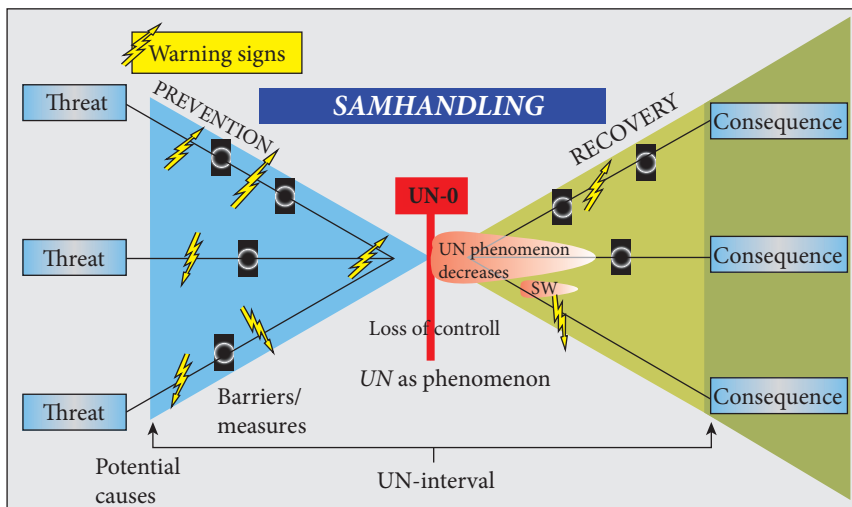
Warning signs

SAMHANDLING

PREVENTION

RECOVERY

Threat

Threat

Threat

UN-0

UN phenomenon decreases

SW

Loss of controll

*UN* as phenomenon

Barriers/ measures

Consequence

Consequence

Consequence

Potential causes

UN-interval